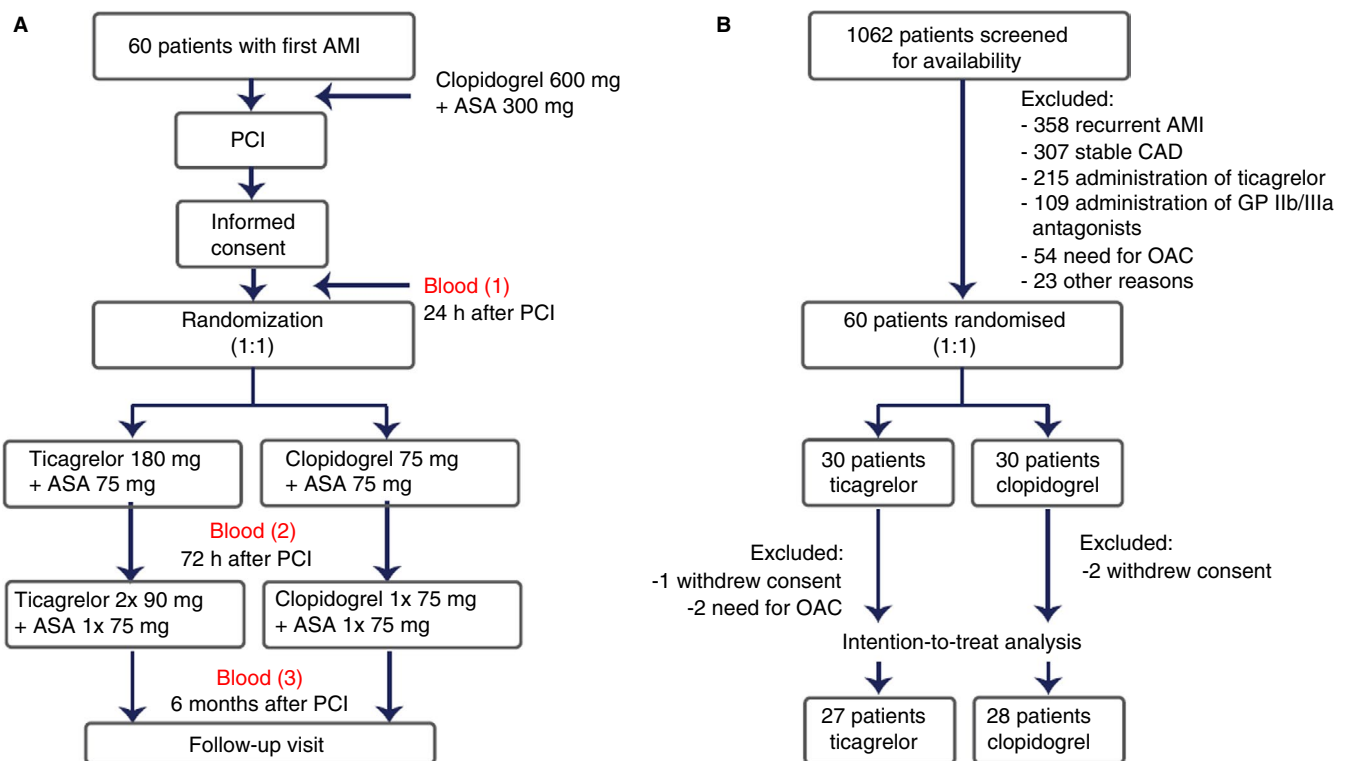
A

60 patients with first AMI

Clopidogrel 600 mg
+ ASA 300 mg

PCI

Informed consent

Blood (1)
24 h after PCI

Randomization
(1:1)

Ticagrelor 180 mg
+ ASA 75 mg

Clopidogrel 75 mg
+ ASA 75 mg

Blood (2)
72 h after PCI

Ticagrelor 2x 90 mg
+ ASA 1x 75 mg

Clopidogrel 1x 75 mg
+ ASA 1x 75 mg

Blood (3)
6 months after PCI

Follow-up visit

B

1062 patients screened for availability

Excluded:
- 358 recurrent AMI
- 307 stable CAD
- 215 administration of ticagrelor
- 109 administration of GP IIb/IIIa antagonists
- 54 need for OAC
- 23 other reasons

60 patients randomised
(1:1)

30 patients ticagrelor

30 patients clopidogrel

Excluded:
-1 withdrew consent
-2 need for OAC

Excluded:
-2 withdrew consent

Intention-to-treat analysis

27 patients ticagrelor

28 patients clopidogrel